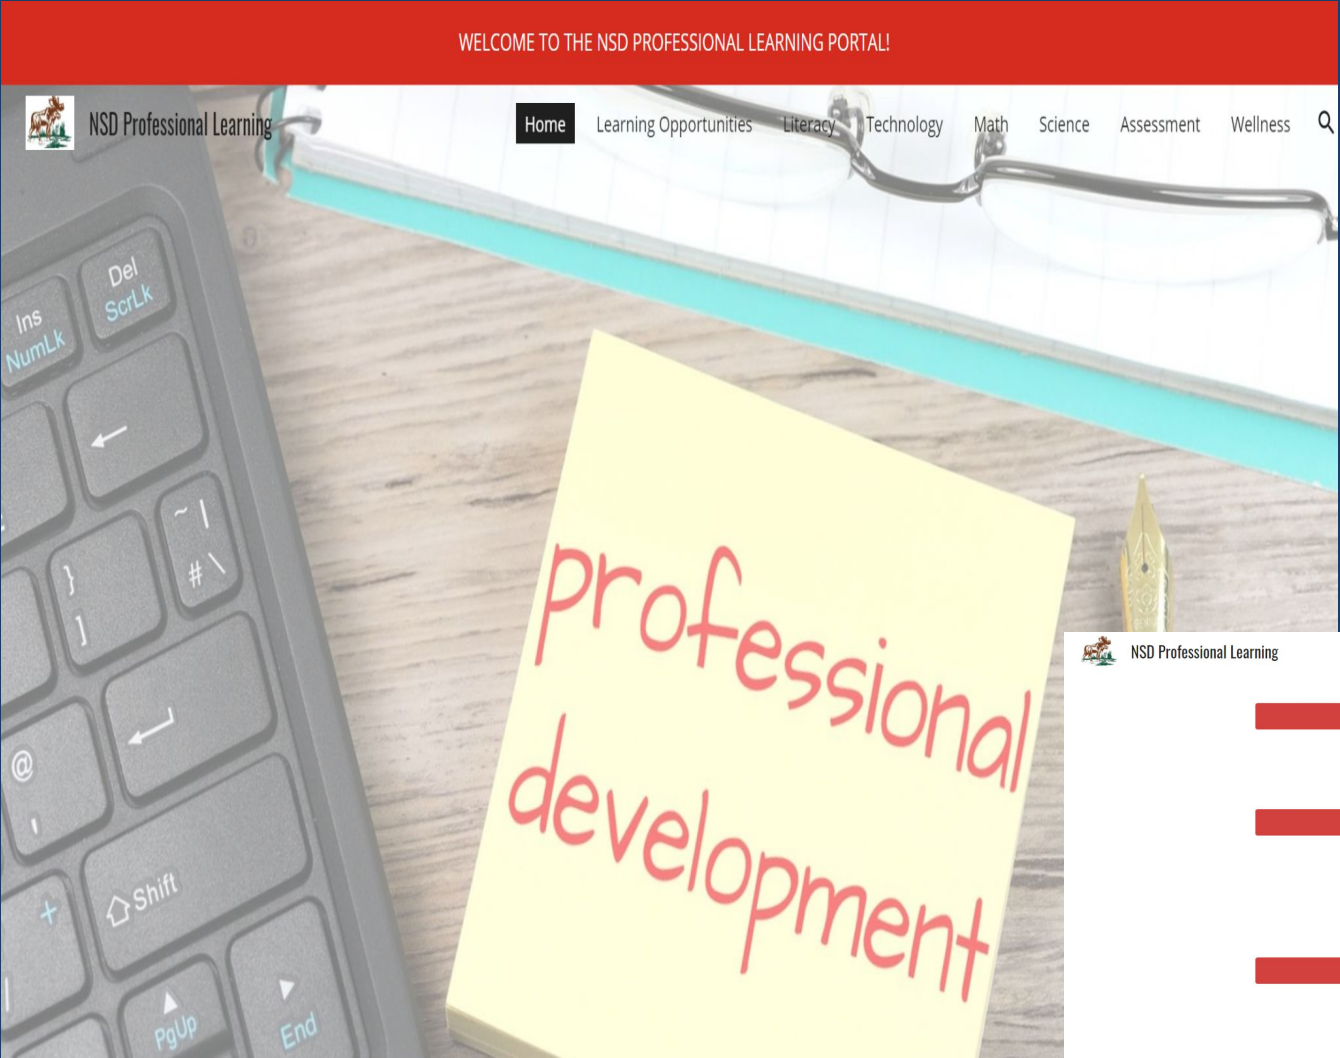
WELCOME TO THE NSD PROFESSIONAL LEARNING PORTAL!

NSD Professional Learning

Home Learning Opportunities Literacy Technology Math Science Assessment Wellness

Del
ScrLk
Ins
NumLk
←
~
|
#
\
}
]
@
'
Shift
+
PgUp
End

professional development

NSD Professional Learning